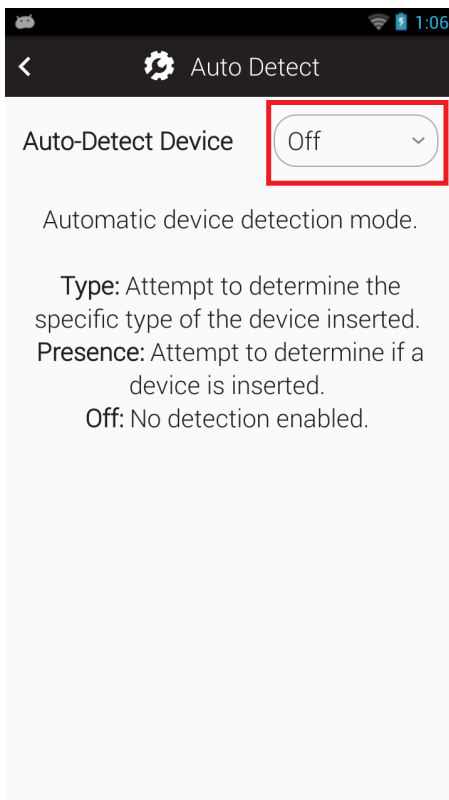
1:06

Auto Detect

Auto-Detect Device

Off

Automatic device detection mode.

Type: Attempt to determine the specific type of the device inserted.
Presence: Attempt to determine if a device is inserted.
Off: No detection enabled.